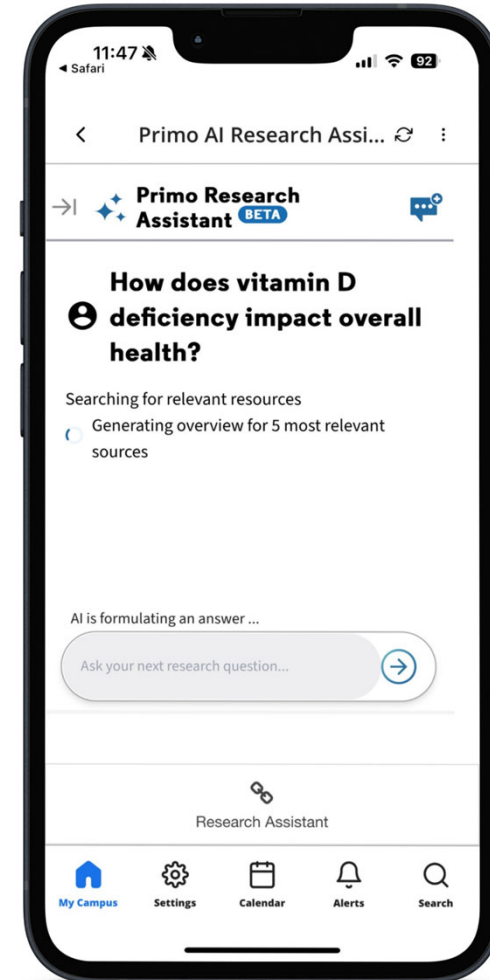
11:47
◀ Safari
92

Primo AI Research Assi...

Primo Research Assistant BETA

How does vitamin D deficiency impact overall health?

Searching for relevant resources

Generating overview for 5 most relevant sources

AI is formulating an answer ...

Ask your next research question...

Research Assistant

My Campus
Settings
Calendar
Alerts
Search